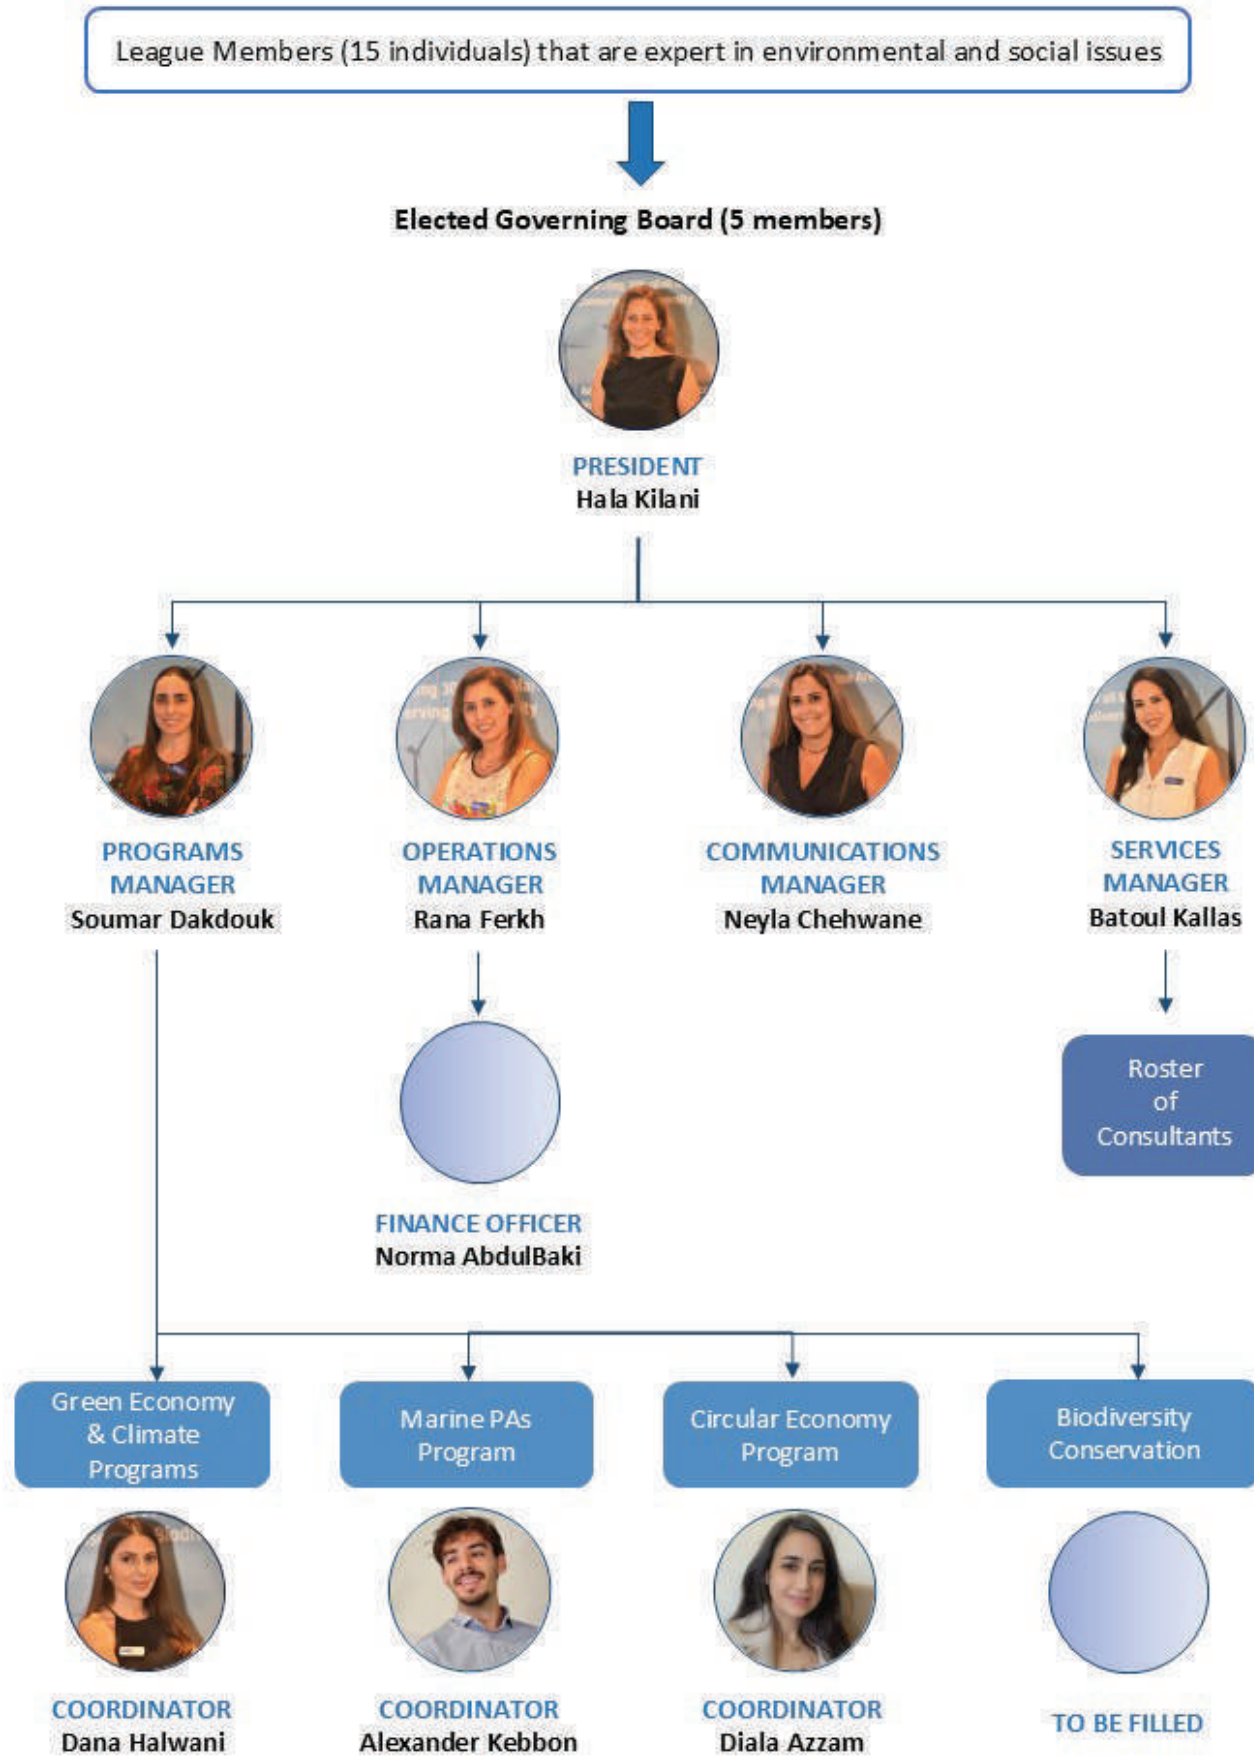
League Members (15 individuals) that are expert in environmental and social issues

Elected Governing Board (5 members)

PRESIDENT
Hala Kilani

PROGRAMS MANAGER
Soumar Dakdouk

OPERATIONS MANAGER
Rana Ferkh

COMMUNICATIONS MANAGER
Neyla Chehwane

SERVICES MANAGER
Batoul Kallas

FINANCE OFFICER
Norma AbdulBaki

Roster of Consultants

Green Economy & Climate Programs

Marine PAs Program

Circular Economy Program

Biodiversity Conservation

COORDINATOR
Dana Halwani

COORDINATOR
Alexander Kebbon

COORDINATOR
Diala Azzam

TO BE FILLED